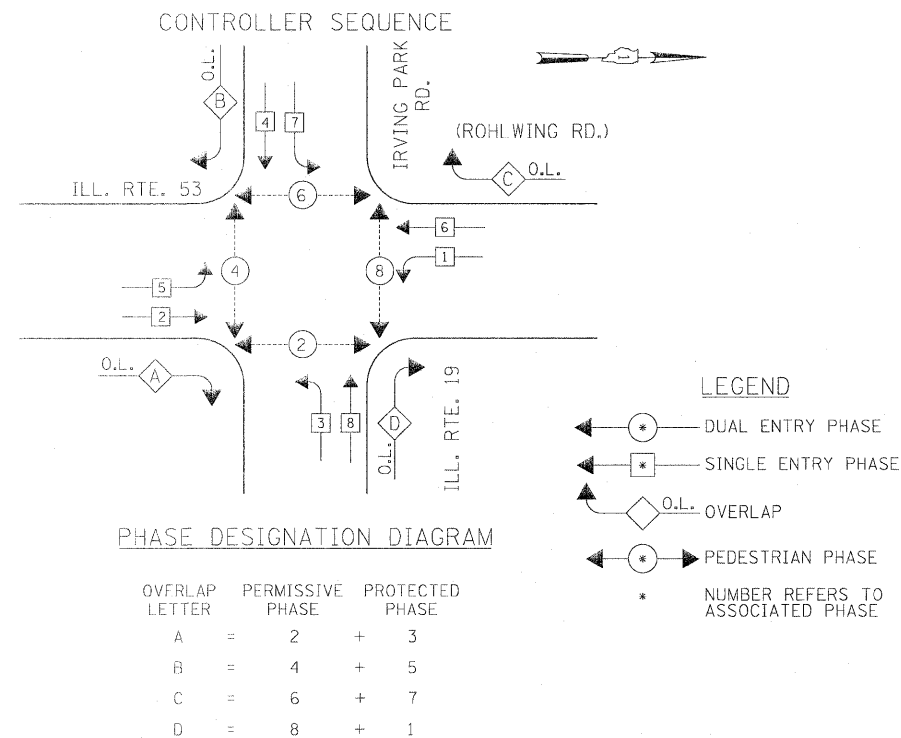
CONTROLLER SEQUENCE

O.L.
B
4
7
IRVING PARK RD.
(ROHLWING RD.)
C
O.L.
ILL. RTE. 53
6
6
1
4
8
5
2
2
O.L.
A
3
8
D
O.L.
ILL. RTE. 19

LEGEND
* DUAL ENTRY PHASE
* SINGLE ENTRY PHASE
O.L. OVERLAP
* PEDESTRIAN PHASE
* NUMBER REFERS TO ASSOCIATED PHASE

PHASE DESIGNATION DIAGRAM

| OVERLAP LETTER | | PERMISSIVE PHASE | | PROTECTED PHASE |
|---|---|---|---|---|
| A | = | 2 | + | 3 |
| B | = | 4 | + | 5 |
| C | = | 6 | + | 7 |
| D | = | 8 | + | 1 |